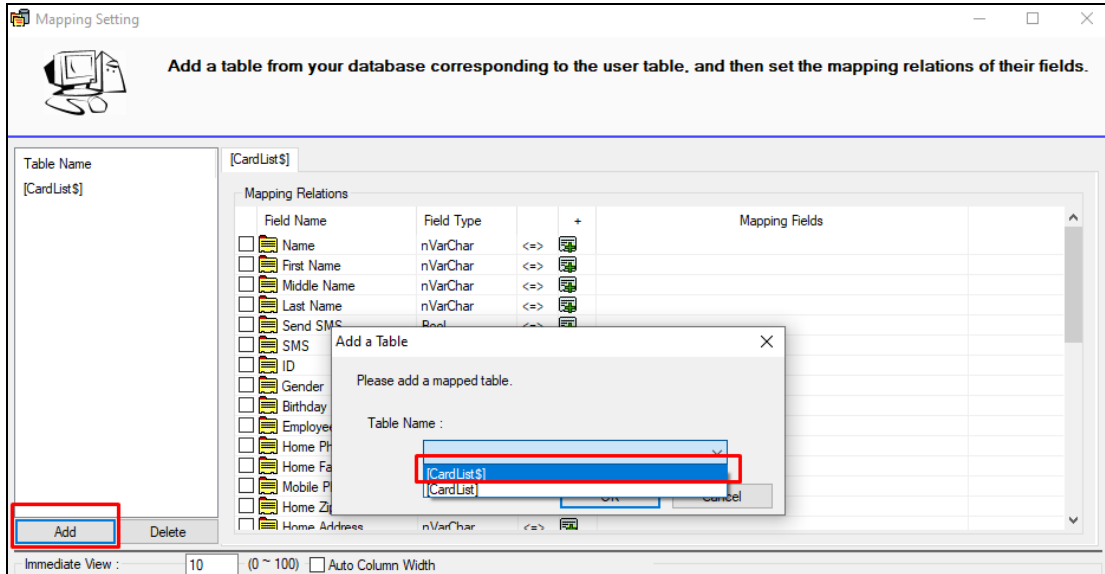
Mapping Setting

Add a table from your database corresponding to the user table, and then set the mapping relations of their fields.

Table Name
[CardList$]

[CardList$]

Mapping Relations

| Field Name | Field Type | | + | Mapping Fields |
|---|---|---|---|---|
| Name | nVarChar | <=> | | |
| First Name | nVarChar | <=> | | |
| Middle Name | nVarChar | <=> | | |
| Last Name | nVarChar | <=> | | |
| Send SMS | Bool | <=> | | |
| SMS | | | | |
| ID | | | | |
| Gender | | | | |
| Birthday | | | | |
| Employe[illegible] | | | | |
| Home Ph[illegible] | | | | |
| Home Fa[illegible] | | | | |
| Mobile P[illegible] | | | | |
| Home Zi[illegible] | | | | |
| Home Address | nVarChar | <=> | | |

Add a Table

Please add a mapped table.

Table Name :

[CardList$]
[CardList]

OK
Cancel

Add
Delete

Immediate View : 10 (0 ~ 100) Auto Column Width